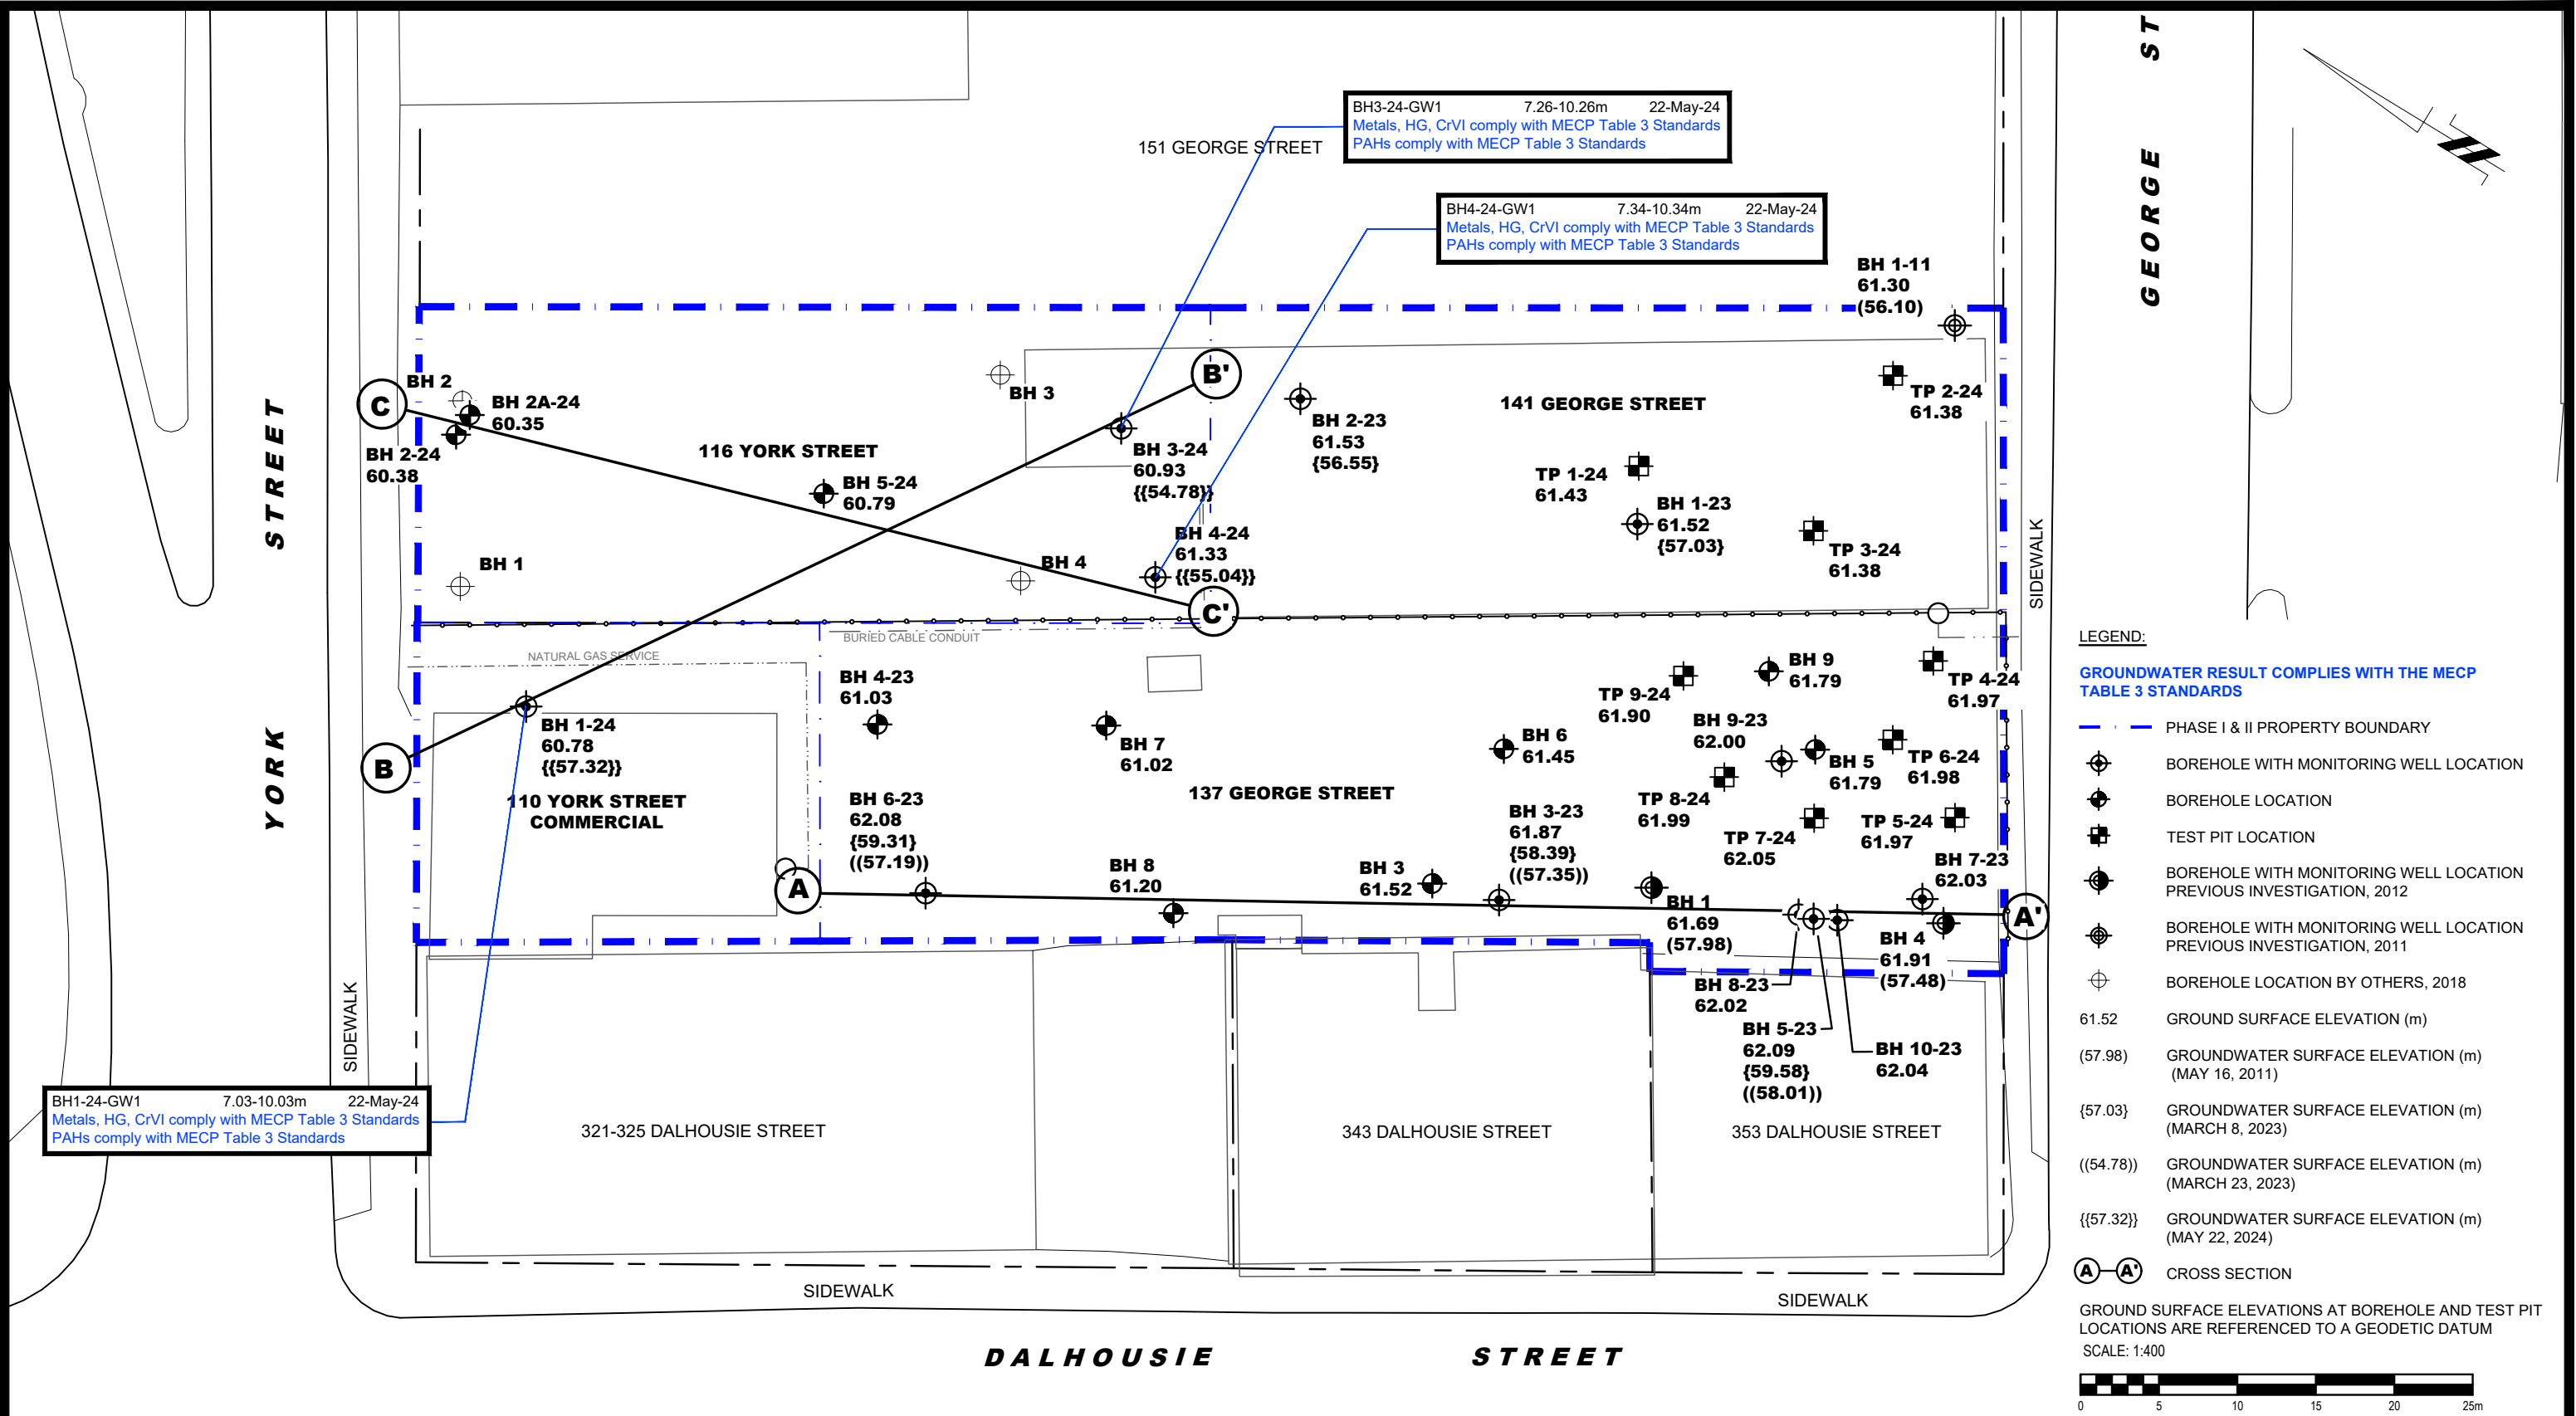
BH3-24-GW1 7.26-10.26m 22-May-24
Metals, HG, CrVI comply with MECP Table 3 Standards
PAHs comply with MECP Table 3 Standards

151 GEORGE STREET

BH4-24-GW1 7.34-10.34m 22-May-24
Metals, HG, CrVI comply with MECP Table 3 Standards
PAHs comply with MECP Table 3 Standards

GEORGE ST

BH 1-11
61.30
(56.10)

BH 2
C
BH 2A-24
60.35
BH 2-24
60.38
BH 3
B'
BH 2-23
61.53
{56.55}
141 GEORGE STREET
TP 2-24
61.38

YORK STREET

116 YORK STREET
BH 3-24
60.93
{{54.78}}
BH 5-24
60.79
TP 1-24
61.43
BH 1-23
61.52
{57.03}
TP 3-24
61.38
BH 4-24
61.33
{{55.04}}
BH 1
BH 4
C'
SIDEWALK

BURIED CABLE CONDUIT
NATURAL GAS SERVICE

BH 4-23
61.03
BH 9
61.79
TP 4-24
61.97
TP 9-24
61.90
BH 9-23
62.00
BH 1-24
60.78
{{57.32}}
BH 7
61.02
BH 6
61.45
B
BH 5
61.79
TP 6-24
61.98
110 YORK STREET
COMMERCIAL
137 GEORGE STREET
BH 6-23
62.08
{59.31}
((57.19))
BH 3-23
61.87
{58.39}
((57.35))
TP 8-24
61.99
TP 7-24
62.05
TP 5-24
61.97
BH 7-23
62.03
A
BH 8
61.20
BH 3
61.52
BH 1
61.69
(57.98)
A'
BH 4
61.91
(57.48)
BH 8-23
62.02
BH 5-23
62.09
{59.58}
((58.01))
BH 10-23
62.04

SIDEWALK

BH1-24-GW1 7.03-10.03m 22-May-24
Metals, HG, CrVI comply with MECP Table 3 Standards
PAHs comply with MECP Table 3 Standards

321-325 DALHOUSIE STREET
343 DALHOUSIE STREET
353 DALHOUSIE STREET

SIDEWALK
SIDEWALK

DALHOUSIE STREET

LEGEND:
GROUNDWATER RESULT COMPLIES WITH THE MECP TABLE 3 STANDARDS
PHASE I & II PROPERTY BOUNDARY
BOREHOLE WITH MONITORING WELL LOCATION
BOREHOLE LOCATION
TEST PIT LOCATION
BOREHOLE WITH MONITORING WELL LOCATION PREVIOUS INVESTIGATION, 2012
BOREHOLE WITH MONITORING WELL LOCATION PREVIOUS INVESTIGATION, 2011
BOREHOLE LOCATION BY OTHERS, 2018
61.52 GROUND SURFACE ELEVATION (m)
(57.98) GROUNDWATER SURFACE ELEVATION (m) (MAY 16, 2011)
{57.03} GROUNDWATER SURFACE ELEVATION (m) (MARCH 8, 2023)
((54.78)) GROUNDWATER SURFACE ELEVATION (m) (MARCH 23, 2023)
{{57.32}} GROUNDWATER SURFACE ELEVATION (m) (MAY 22, 2024)
A A' CROSS SECTION

GROUND SURFACE ELEVATIONS AT BOREHOLE AND TEST PIT LOCATIONS ARE REFERENCED TO A GEODETIC DATUM
SCALE: 1:400
0 5 10 15 20 25m